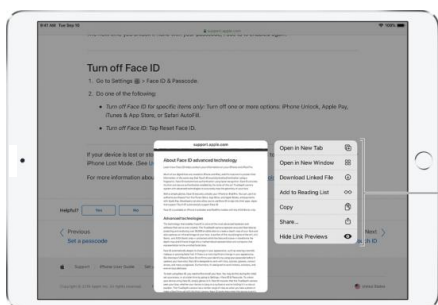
9:41 AM Tue Sep 15

support.apple.com

Turn off Face ID

1. Go to Settings > Face ID & Passcode.

2. Do one of the following:

• Turn off Face ID for specific items only: Turn off one or more options: iPhone Unlock, Apple Pay, iTunes & App Store, or Safari AutoFill.

• Turn off Face ID: Tap Reset Face ID.

If your device is lost or st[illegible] iPhone Lost Mode. (See U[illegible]

For more information abou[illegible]

support.apple.com

About Face ID advanced technology

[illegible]

Advanced technologies

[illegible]

Open in New Tab

Open in New Window

Download Linked File

Add to Reading List

Copy

Share...

Hide Link Previews

Helpful? Yes No

Previous
Set a passcode

Next
n ID

Support iPhone User Guide

Copyright © 2020 Apple Inc. All rights reserved.

United States